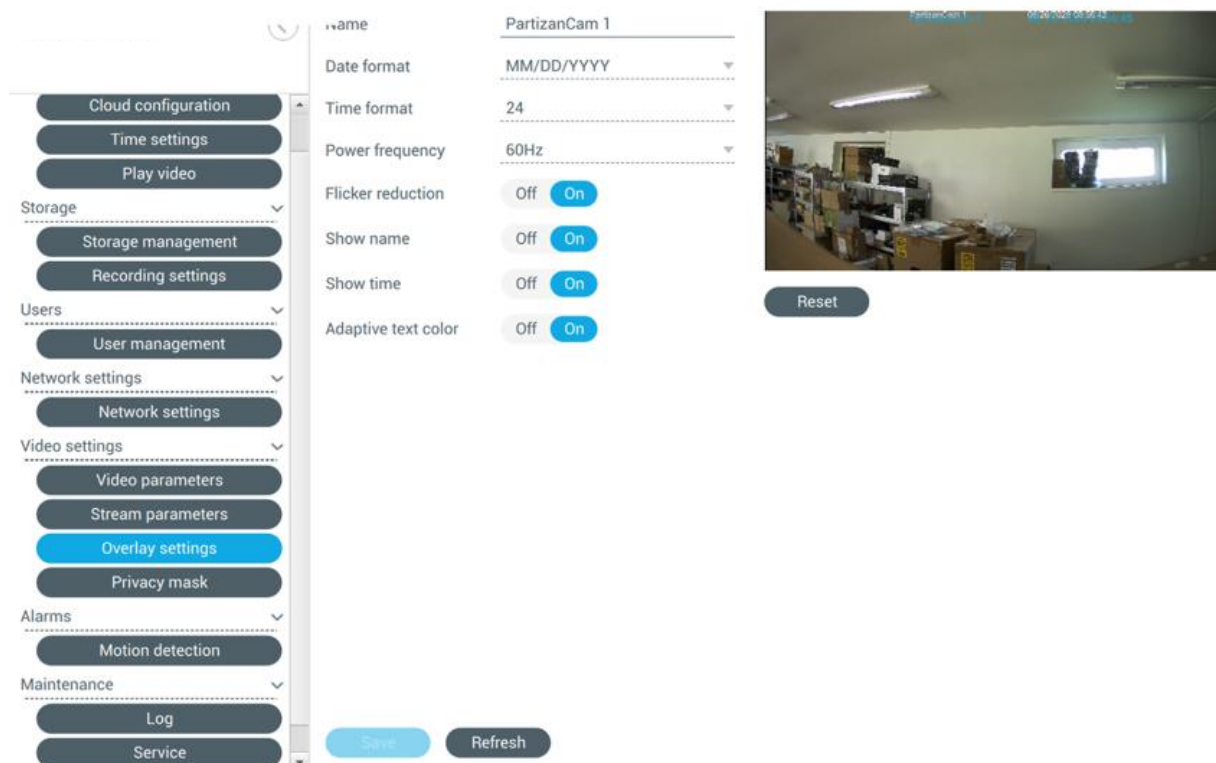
Cloud configuration
Time settings
Play video
Storage
Storage management
Recording settings
Users
User management
Network settings
Network settings
Video settings
Video parameters
Stream parameters
Overlay settings
Privacy mask
Alarms
Motion detection
Maintenance
Log
Service

Name PartizanCam 1
Date format MM/DD/YYYY
Time format 24
Power frequency 60Hz
Flicker reduction Off On
Show name Off On
Show time Off On
Adaptive text color Off On

PartizanCam 1 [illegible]

Reset

Save Refresh